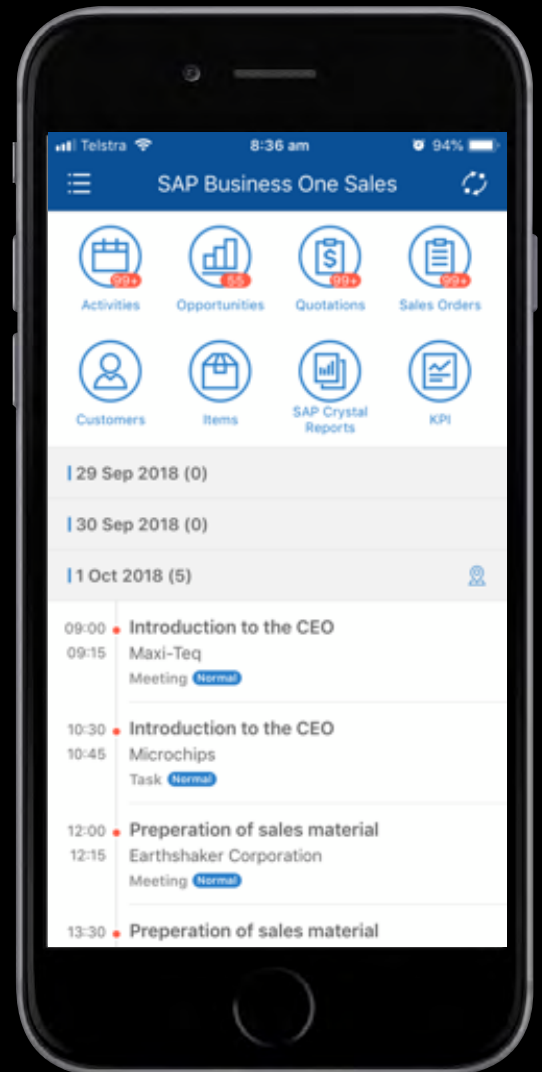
Telstra 8:36 am 94%

SAP Business One Sales

99+
Activities

55
Opportunities

99+
Quotations

99+
Sales Orders

Customers

Items

SAP Crystal Reports

KPI

29 Sep 2018 (0)

30 Sep 2018 (0)

1 Oct 2018 (5)

09:00
09:15
Introduction to the CEO
Maxi-Teq
Meeting Normal

10:30
10:45
Introduction to the CEO
Microchips
Task Normal

12:00
12:15
Preperation of sales material
Earthshaker Corporation
Meeting Normal

13:30
Preperation of sales material